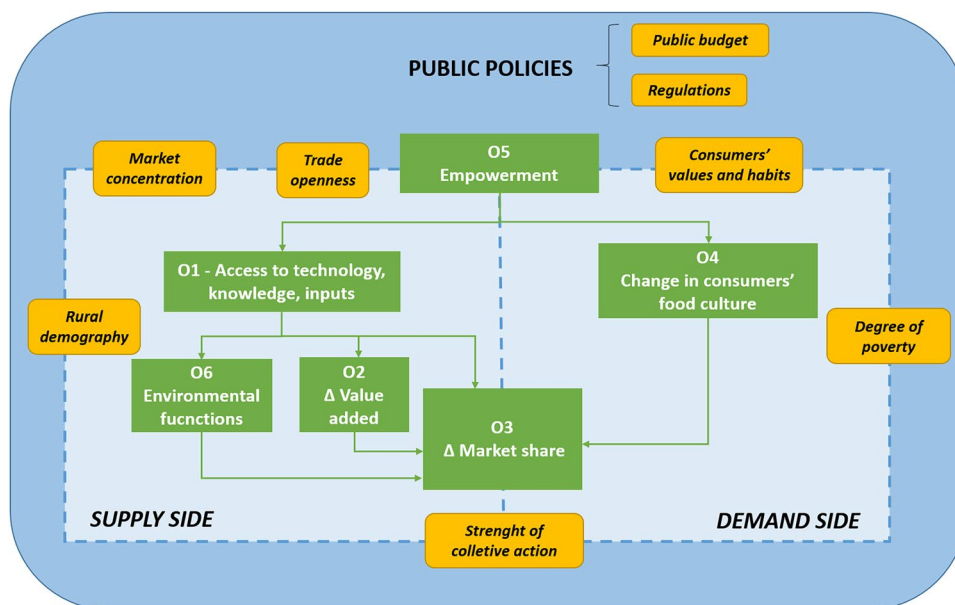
PUBLIC POLICIES

Public budget

Regulations

Market concentration

Trade openness

O5
Empowerment

Consumers' values and habits

O1 - Access to technology, knowledge, inputs

O4
Change in consumers' food culture

Rural demography

Degree of poverty

O6
Environmental fucnctions

O2
Δ Value added

O3
Δ Market share

SUPPLY SIDE

DEMAND SIDE

Strenght of colletive action